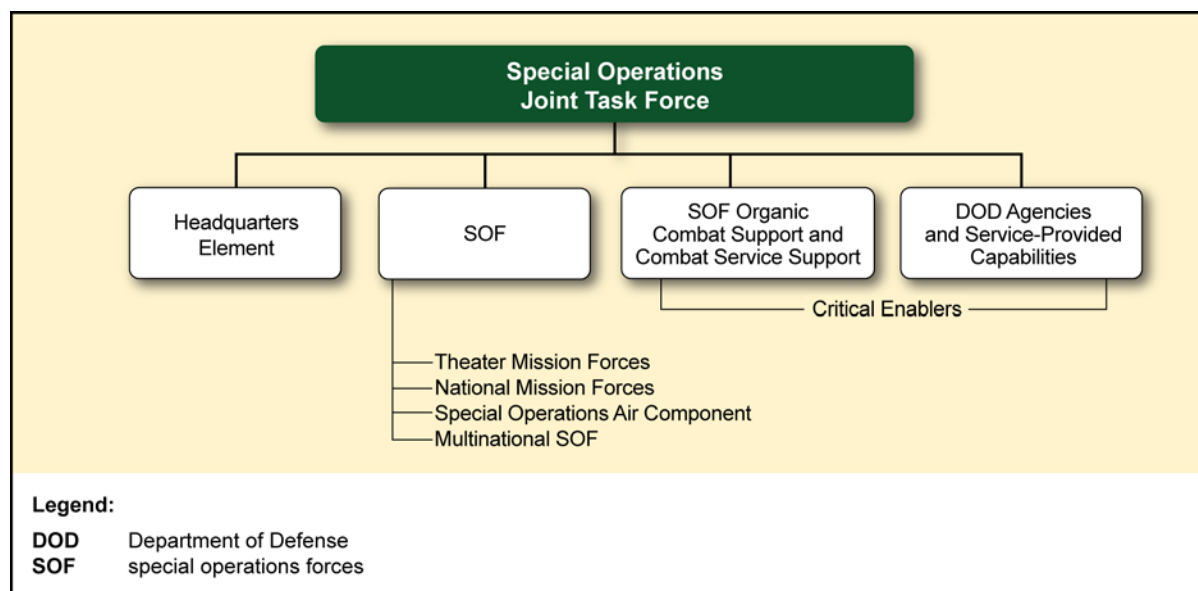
Special Operations
Joint Task Force

Headquarters Element

SOF

SOF Organic Combat Support and Combat Service Support

DOD Agencies and Service-Provided Capabilities

Critical Enablers

Theater Mission Forces
National Mission Forces
Special Operations Air Component
Multinational SOF

Legend:

DOD Department of Defense
SOF special operations forces